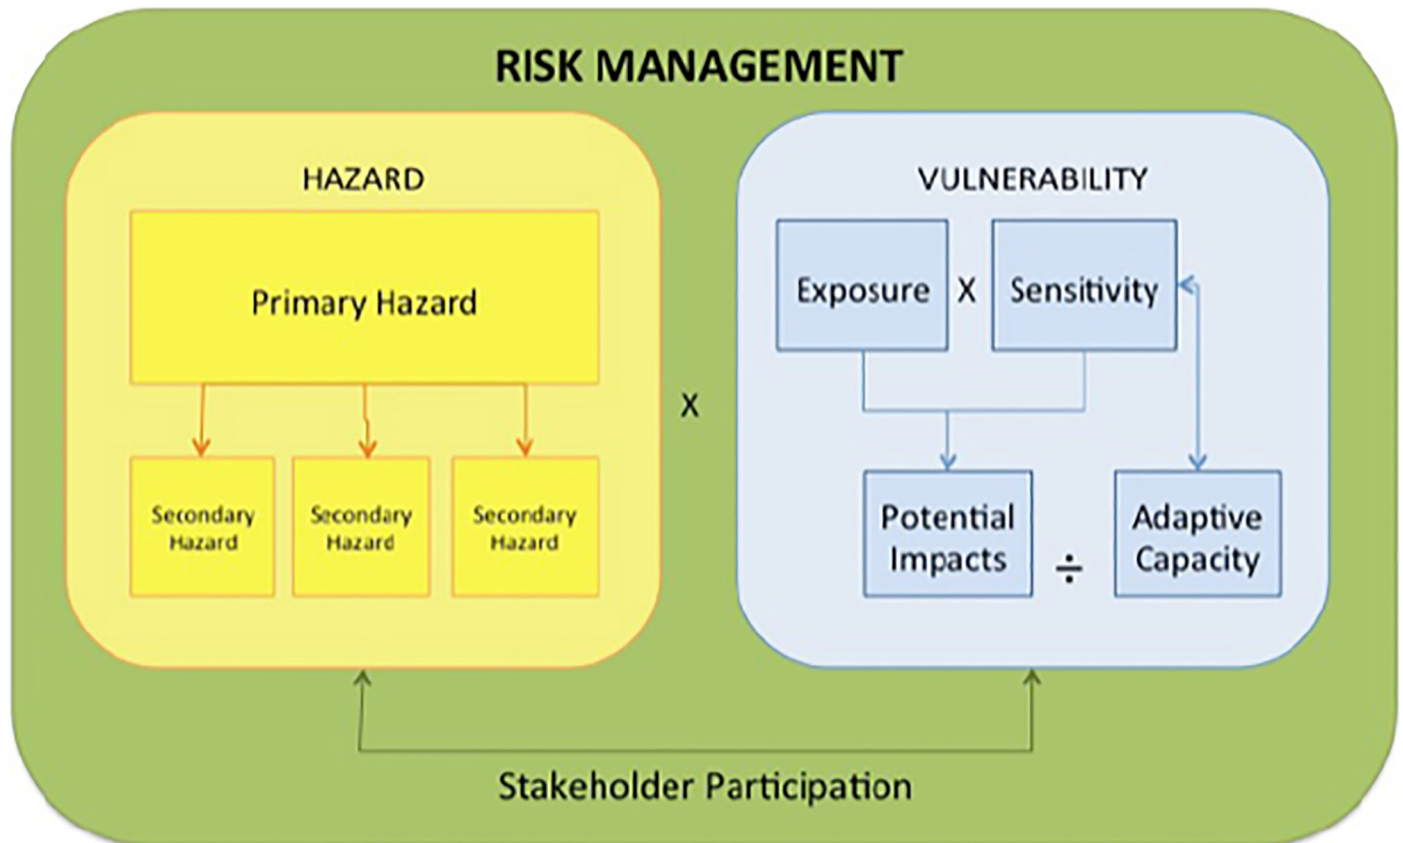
RISK MANAGEMENT

HAZARD

Primary Hazard

Secondary Hazard

Secondary Hazard

Secondary Hazard

X

VULNERABILITY

Exposure X Sensitivity

Potential Impacts $\div$ Adaptive Capacity

Stakeholder Participation